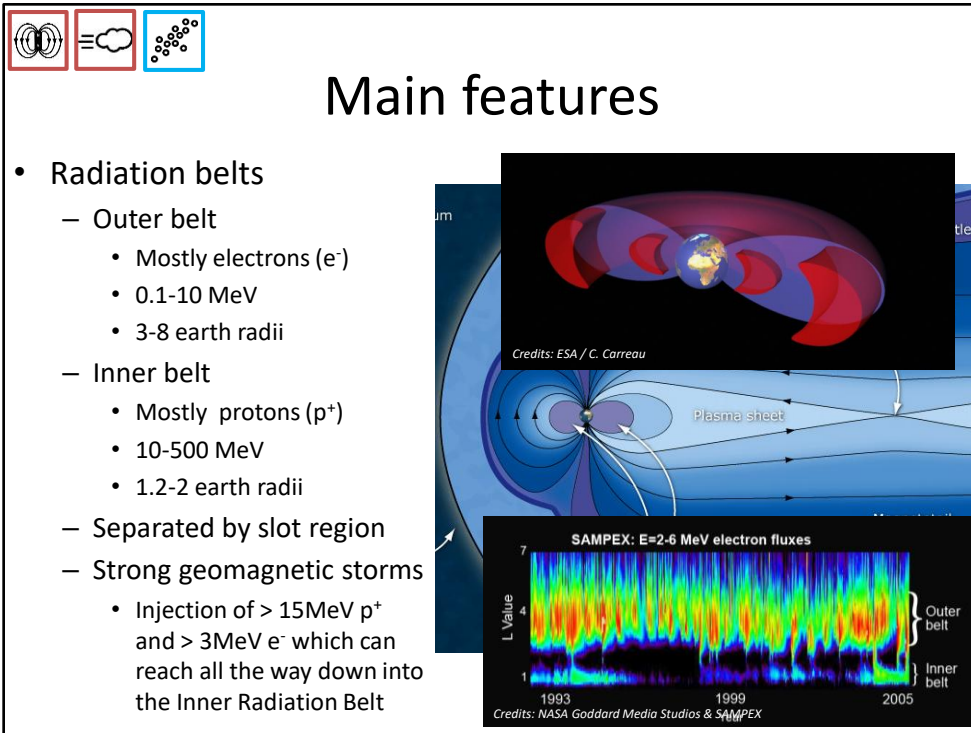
Main features

- Radiation belts
  - Outer belt
    - Mostly electrons ($e^-$)
    - 0.1-10 MeV
    - 3-8 earth radii
  - Inner belt
    - Mostly protons ($p^+$)
    - 10-500 MeV
    - 1.2-2 earth radii
  - Separated by slot region
  - Strong geomagnetic storms
    - Injection of > 15MeV $p^+$ and > 3MeV $e^-$ which can reach all the way down into the Inner Radiation Belt

um

tle

Credits: ESA / C. Carreau

Plasma sheet

SAMPEX: E=2-6 MeV electron fluxes

L Value

7

4

1

Outer belt

Inner belt

1993

1999

2005

Year

Credits: NASA Goddard Media Studios & SAMPEX